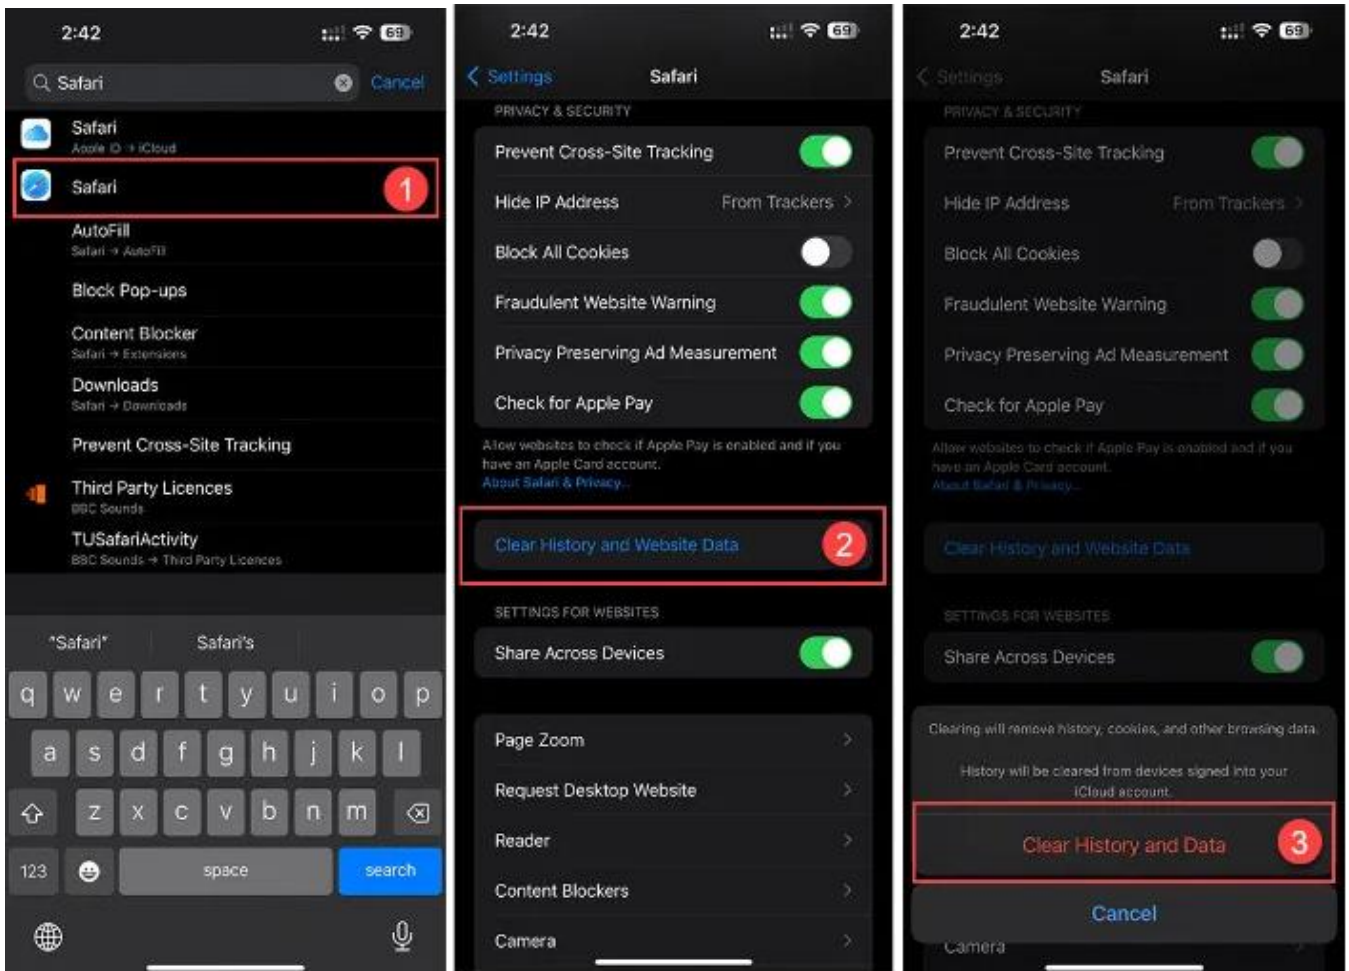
2:42

Safari
Cancel

Safari
Apple ID → iCloud

Safari
1

AutoFill
Safari → AutoFill

Block Pop-ups

Content Blocker
Safari → Extensions

Downloads
Safari → Downloads

Prevent Cross-Site Tracking

Third Party Licences
BBC Sounds

TUSafariActivity
BBC Sounds → Third Party Licences

"Safari"
Safari's

q w e r t y u i o p
a s d f g h j k l
z x c v b n m
123
space
search

2:42

Settings
Safari

PRIVACY & SECURITY

Prevent Cross-Site Tracking

Hide IP Address
From Trackers

Block All Cookies

Fraudulent Website Warning

Privacy Preserving Ad Measurement

Check for Apple Pay

Allow websites to check if Apple Pay is enabled and if you have an Apple Card account.
About Safari & Privacy...

Clear History and Website Data
2

SETTINGS FOR WEBSITES

Share Across Devices

Page Zoom

Request Desktop Website

Reader

Content Blockers

Camera

2:42

Settings
Safari

PRIVACY & SECURITY

Prevent Cross-Site Tracking

Hide IP Address
From Trackers

Block All Cookies

Fraudulent Website Warning

Privacy Preserving Ad Measurement

Check for Apple Pay

Allow websites to check if Apple Pay is enabled and if you have an Apple Card account.
About Safari & Privacy...

Clear History and Website Data

SETTINGS FOR WEBSITES

Share Across Devices

Clearing will remove history, cookies, and other browsing data.

History will be cleared from devices signed into your iCloud account.

Clear History and Data
3

Cancel

Camera